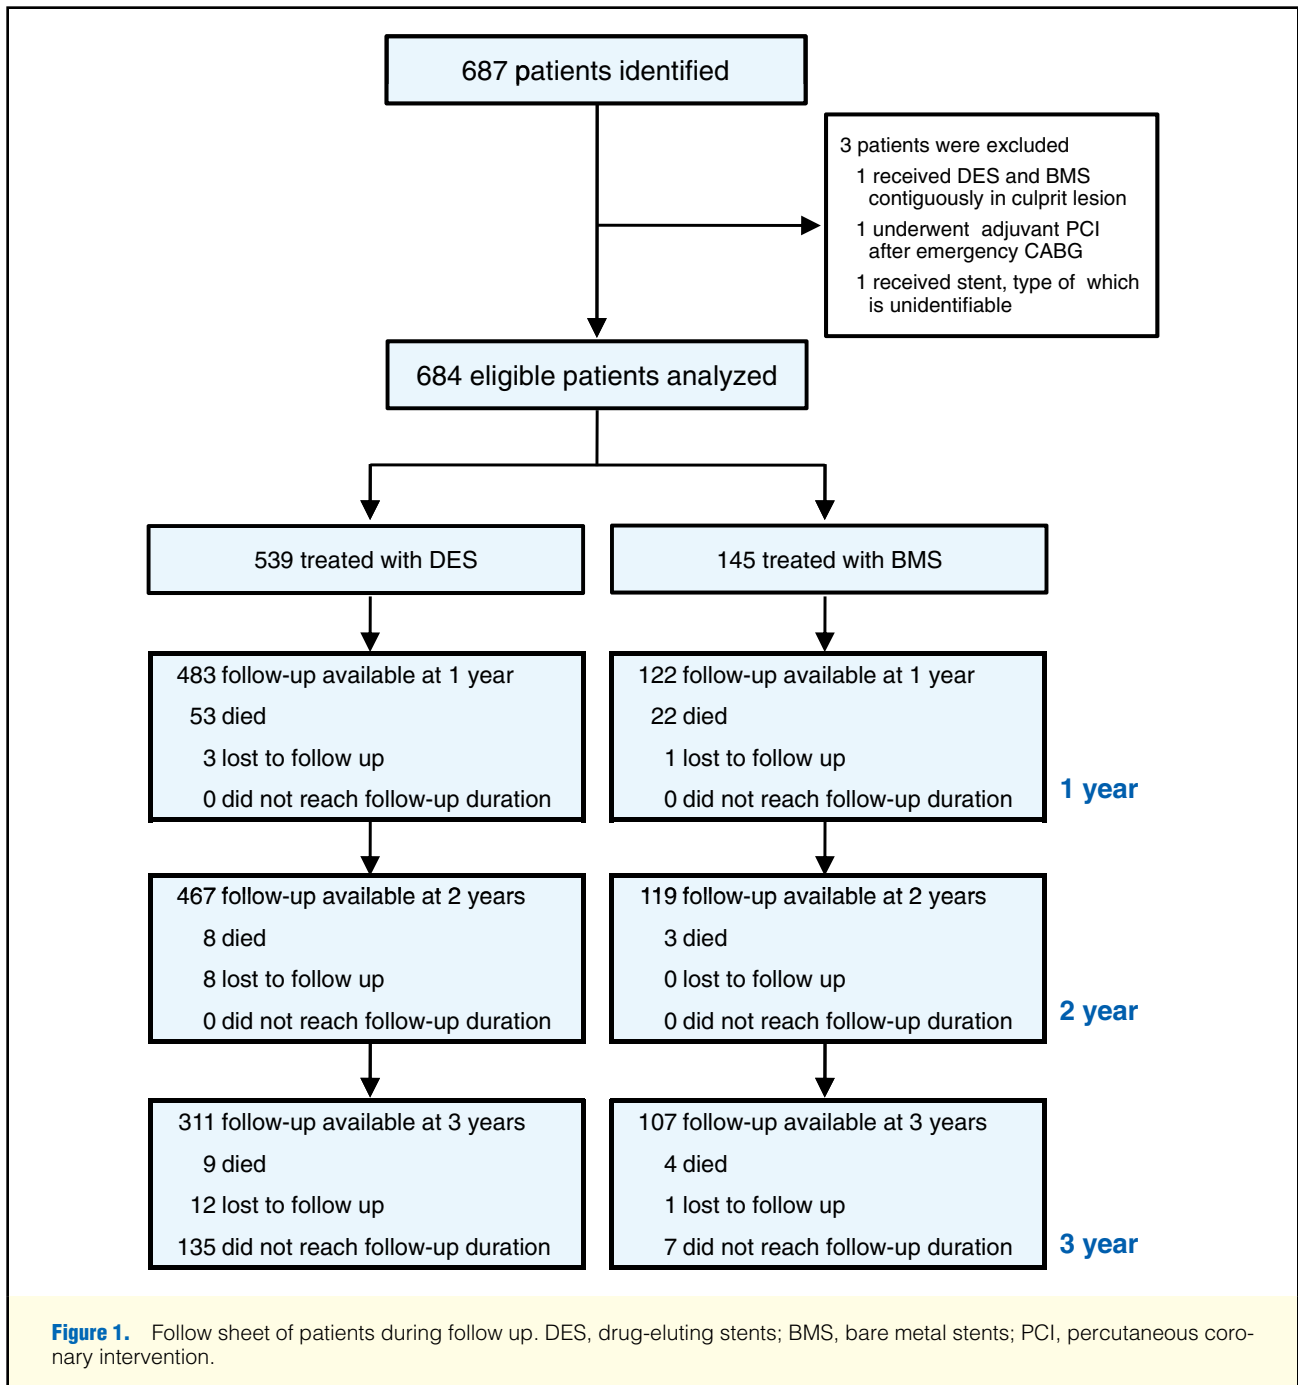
687 patients identified

3 patients were excluded
1 received DES and BMS contiguously in culprit lesion
1 underwent adjuvant PCI after emergency CABG
1 received stent, type of which is unidentifiable

684 eligible patients analyzed

539 treated with DES

145 treated with BMS

483 follow-up available at 1 year
53 died
3 lost to follow up
0 did not reach follow-up duration

122 follow-up available at 1 year
22 died
1 lost to follow up
0 did not reach follow-up duration

1 year

467 follow-up available at 2 years
8 died
8 lost to follow up
0 did not reach follow-up duration

119 follow-up available at 2 years
3 died
0 lost to follow up
0 did not reach follow-up duration

2 year

311 follow-up available at 3 years
9 died
12 lost to follow up
135 did not reach follow-up duration

107 follow-up available at 3 years
4 died
1 lost to follow up
7 did not reach follow-up duration

3 year

Figure 1. Follow sheet of patients during follow up. DES, drug-eluting stents; BMS, bare metal stents; PCI, percutaneous coronary intervention.